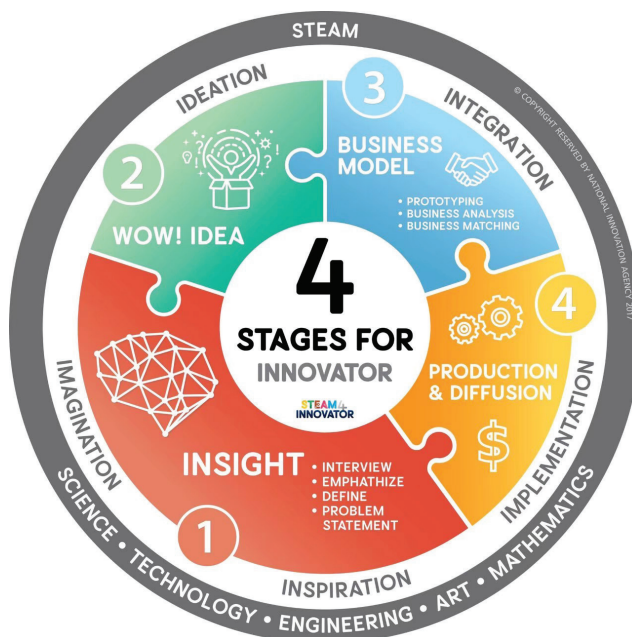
STEAM

© COPYRIGHT RESERVED BY NATIONAL INNOVATION AGENCY 2017

IDEATION

2

WOW! IDEA

3

INTEGRATION

BUSINESS MODEL

• PROTOTYPING
• BUSINESS ANALYSIS
• BUSINESS MATCHING

4

STAGES FOR INNOVATOR

STEAM 4 INNOVATOR

4

PRODUCTION & DIFFUSION

$

IMPLEMENTATION

IMAGINATION

INSIGHT

• INTERVIEW
• EMPHATHIZE
• DEFINE
• PROBLEM STATEMENT

1

INSPIRATION

SCIENCE • TECHNOLOGY • ENGINEERING • ART • MATHEMATICS